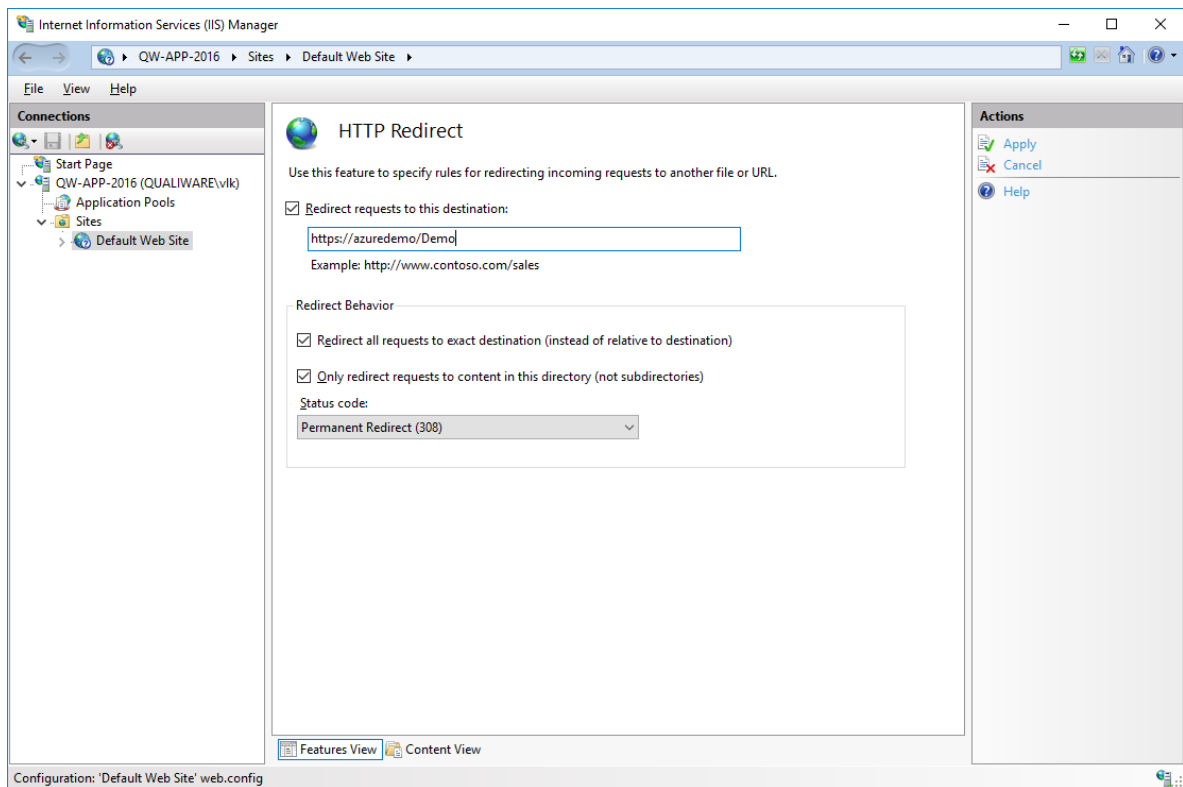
Internet Information Services (IIS) Manager

QW-APP-2016 ▸ Sites ▸ Default Web Site ▸

File View Help

Connections

Start Page
QW-APP-2016 (QUALIWARE\vlk)
Application Pools
Sites
Default Web Site

HTTP Redirect

Use this feature to specify rules for redirecting incoming requests to another file or URL.

☑ Redirect requests to this destination:

https://azuredemo/Demo

Example: http://www.contoso.com/sales

Redirect Behavior

☑ Redirect all requests to exact destination (instead of relative to destination)

☑ Only redirect requests to content in this directory (not subdirectories)

Status code:

Permanent Redirect (308)

Features View Content View

Actions

Apply
Cancel
Help

Configuration: 'Default Web Site' web.config